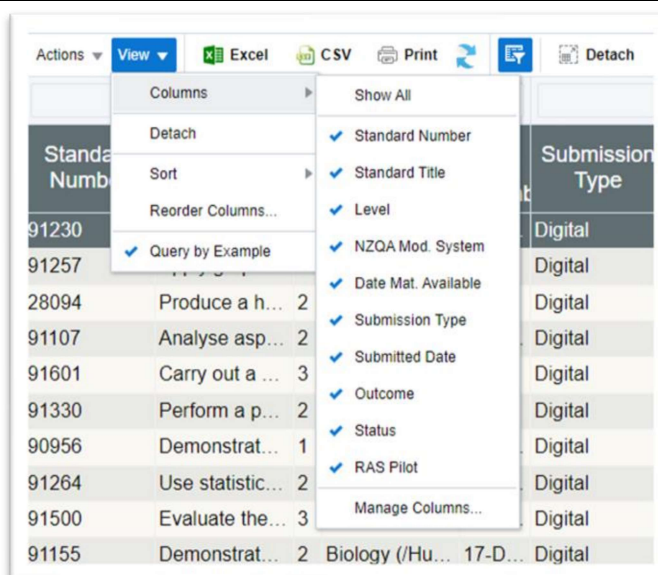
Actions View Excel CSV Print Detach

Columns
Detach
Sort
Reorder Columns...
Query by Example

Show All
Standard Number
Standard Title
Level
NZQA Mod. System
Date Mat. Available
Submission Type
Submitted Date
Outcome
Status
RAS Pilot
Manage Columns...

| Standa Numb | | | | Submission Type |
|---|---|---|---|---|
| 91230 | | | | Digital |
| 91257 | | | | Digital |
| 28094 | Produce a h... | 2 | | Digital |
| 91107 | Analyse asp... | 2 | | Digital |
| 91601 | Carry out a ... | 3 | | Digital |
| 91330 | Perform a p... | 2 | | Digital |
| 90956 | Demonstrat... | 1 | | Digital |
| 91264 | Use statistic... | 2 | | Digital |
| 91500 | Evaluate the... | 3 | | Digital |
| 91155 | Demonstrat... | 2 | Biology (/Hu... 17-D... | Digital |